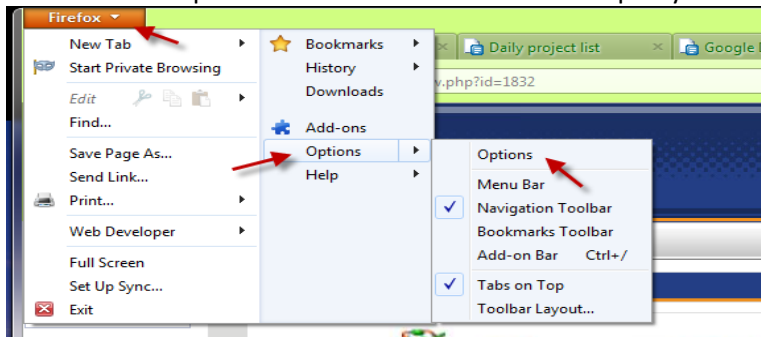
Firefox

New Tab
Start Private Browsing
Edit
Find...
Save Page As...
Send Link...
Print...
Web Developer
Full Screen
Set Up Sync...
Exit

Bookmarks
History
Downloads
Add-ons
Options
Help

Options
Menu Bar
Navigation Toolbar
Bookmarks Toolbar
Add-on Bar Ctrl+/
Tabs on Top
Toolbar Layout...

Daily project list
Google
v.php?id=1832